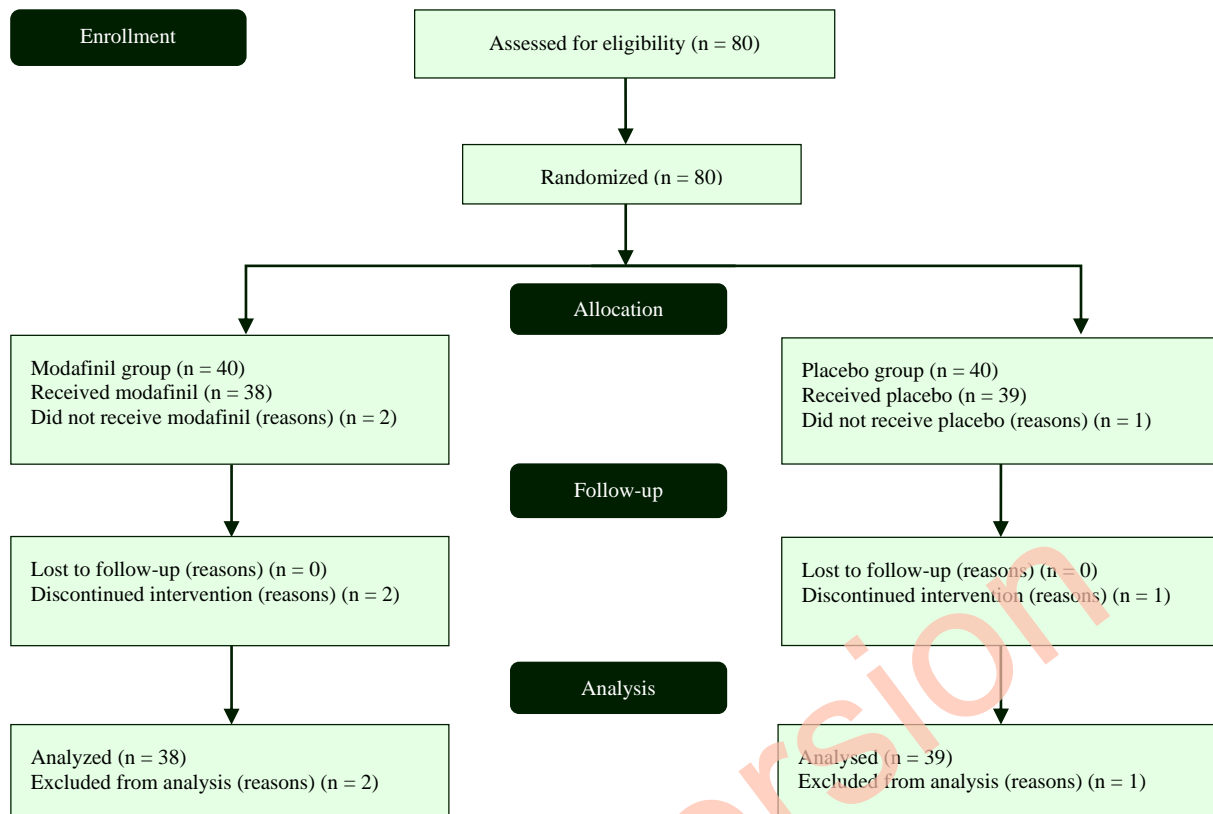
Enrollment

Assessed for eligibility (n = 80)

Randomized (n = 80)

Allocation

Modafinil group (n = 40)
Received modafinil (n = 38)
Did not receive modafinil (reasons) (n = 2)

Placebo group (n = 40)
Received placebo (n = 39)
Did not receive placebo (reasons) (n = 1)

Follow-up

Lost to follow-up (reasons) (n = 0)
Discontinued intervention (reasons) (n = 2)

Lost to follow-up (reasons) (n = 0)
Discontinued intervention (reasons) (n = 1)

Analysis

Analyzed (n = 38)
Excluded from analysis (reasons) (n = 2)

Analysed (n = 39)
Excluded from analysis (reasons) (n = 1)

rsion